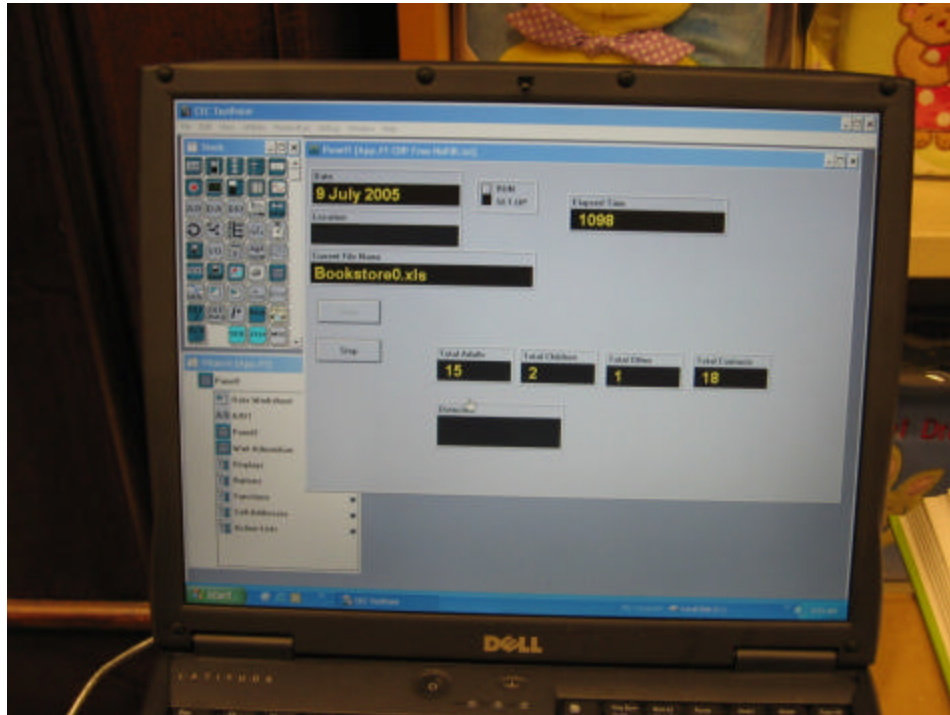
CEC Toolbox

Stock

Panel1

Date
9 July 2005

Location

Current File Name
Bookstore0.xls

Elapsed Time
1098

Stop

Total Adults
15

Total Children
2

Total Other
1

Total Entrants
18

Detection

Panel1

start

DELL

LATITUDE